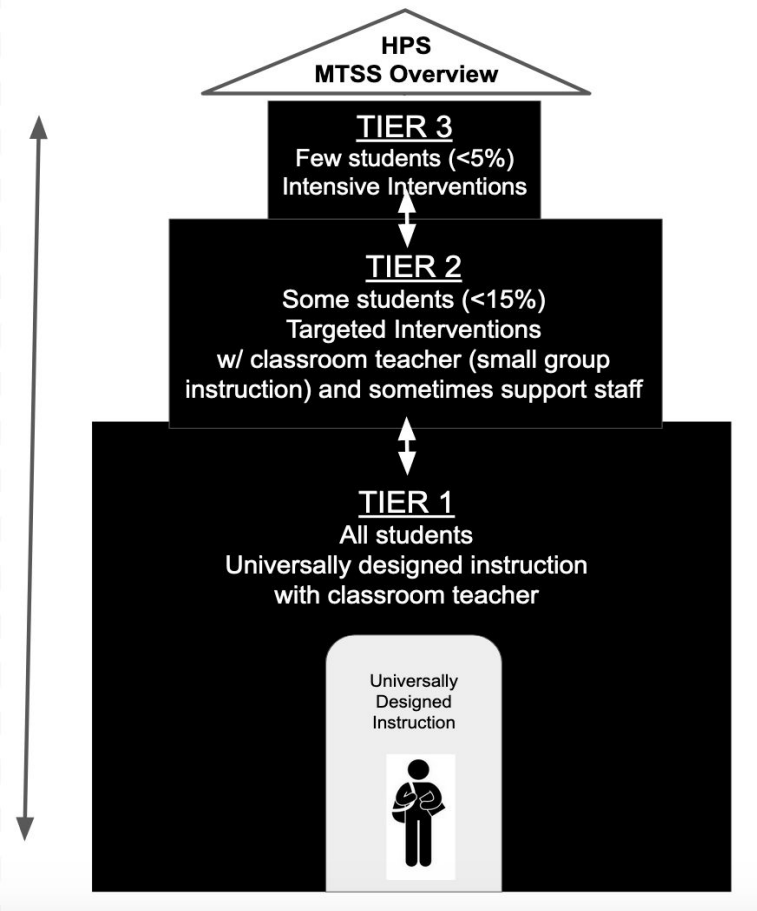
HPS
MTSS Overview

TIER 3
Few students (<5%)
Intensive Interventions

TIER 2
Some students (<15%)
Targeted Interventions
w/ classroom teacher (small group instruction) and sometimes support staff

TIER 1
All students
Universally designed instruction
with classroom teacher

Universally
Designed
Instruction